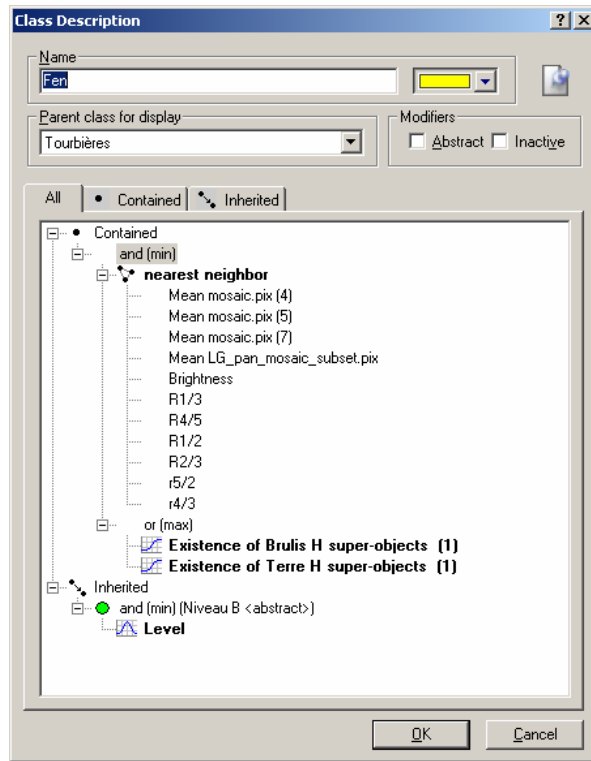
Class Description
? X
Name
Fen
Parent class for display
Tourbières
Modifiers
Abstract Inactive
All
Contained
Inherited
Contained
and (min)
nearest neighbor
Mean mosaic.pix (4)
Mean mosaic.pix (5)
Mean mosaic.pix (7)
Mean LG_pan_mosaic_subset.pix
Brightness
R1/3
R4/5
R1/2
R2/3
r5/2
r4/3
or (max)
Existence of Brulis H super-objects (1)
Existence of Terre H super-objects (1)
Inherited
and (min) (Niveau B <abstract>)
Level
OK
Cancel